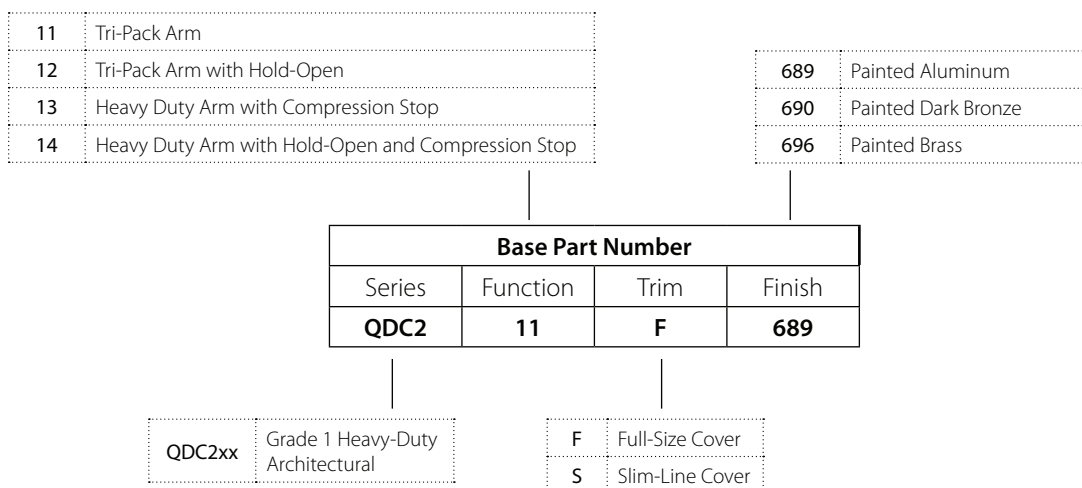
| 11 | Tri-Pack Arm |
|---|---|
| 12 | Tri-Pack Arm with Hold-Open |
| 13 | Heavy Duty Arm with Compression Stop |
| 14 | Heavy Duty Arm with Hold-Open and Compression Stop |

| 689 | Painted Aluminum |
|---|---|
| 690 | Painted Dark Bronze |
| 696 | Painted Brass |

| Base Part Number | | | |
|---|---|---|---|
| Series | Function | Trim | Finish |
| QDC2 | 11 | F | 689 |

| QDC2xx | Grade 1 Heavy-Duty Architectural |
|---|---|

| F | Full-Size Cover |
|---|---|
| S | Slim-Line Cover |